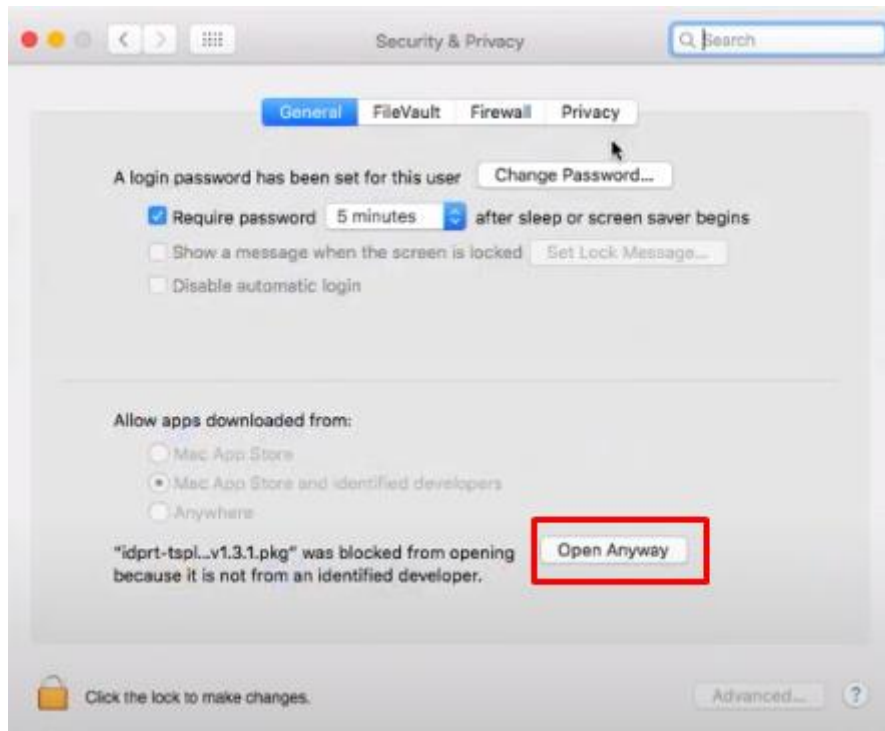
Security & Privacy

Search

General FileVault Firewall Privacy

A login password has been set for this user Change Password...

Require password 5 minutes after sleep or screen saver begins

Show a message when the screen is locked Set Lock Message...

Disable automatic login

Allow apps downloaded from:

Mac App Store

Mac App Store and identified developers

Anywhere

"idprt-tspl...v1.3.1.pkg" was blocked from opening because it is not from an identified developer.

Open Anyway

Click the lock to make changes.

Advanced...

?